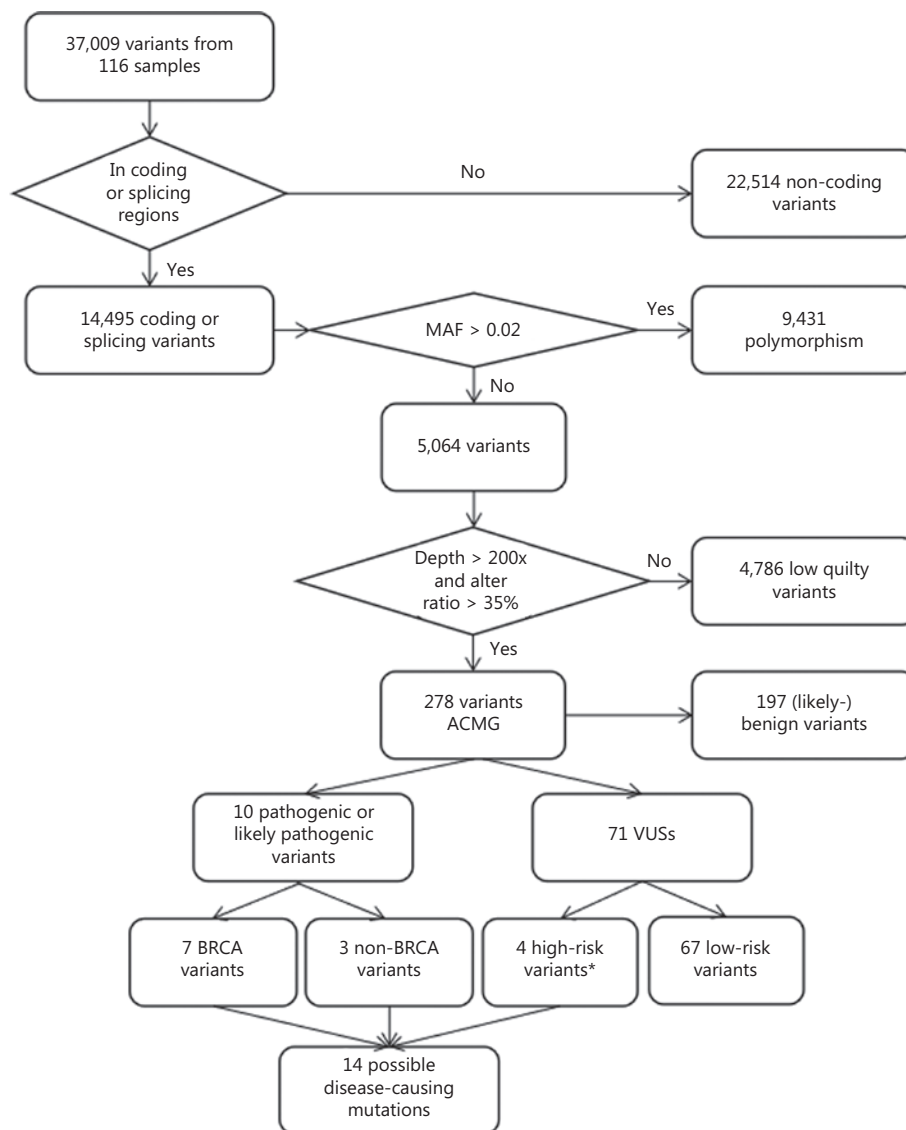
37,009 variants from 116 samples

In coding or splicing regions

No

22,514 non-coding variants

Yes

14,495 coding or splicing variants

MAF > 0.02

Yes

9,431 polymorphism

No

5,064 variants

Depth > 200x and alter ratio > 35%

No

4,786 low quilty variants

Yes

278 variants ACMG

197 (likely-) benign variants

10 pathogenic or likely pathogenic variants

71 VUSs

7 BRCA variants

3 non-BRCA variants

4 high-risk variants*

67 low-risk variants

14 possible disease-causing mutations